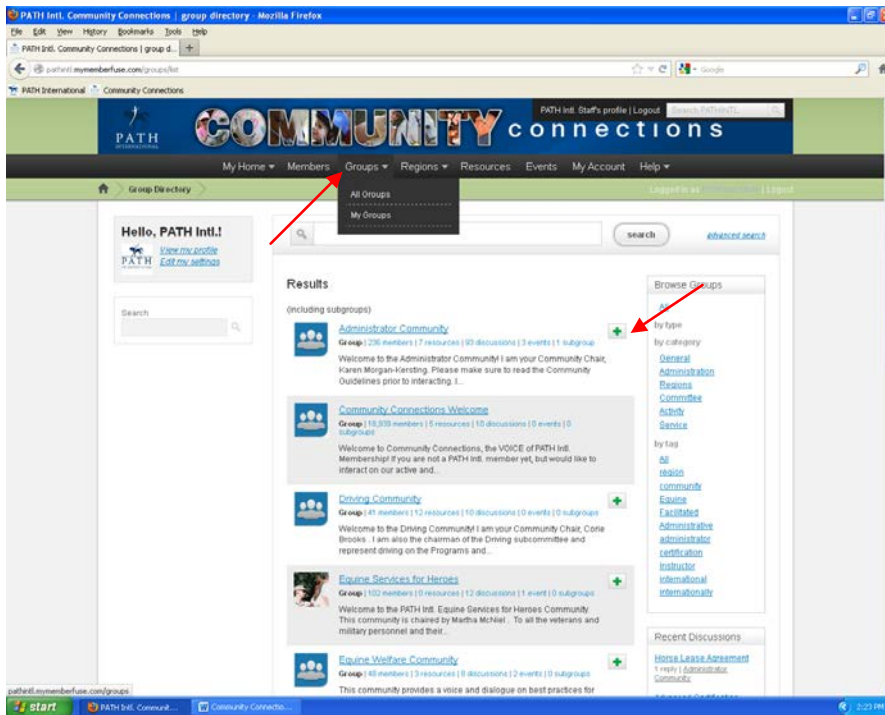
PATH Intl. Community Connections | group directory - Mozilla Firefox

File Edit View History Bookmarks Tools Help

PATH Intl. Community Connections | group d...

pathintl.mymemberfuse.com/groups/list

Google

PATH International Community Connections

PATH Intl. Staff's profile | Logout Search PATH Intl.

PATH INTERNATIONAL

COMMUNITY connections

My Home ▾ Members Groups ▾ Regions ▾ Resources Events My Account Help ▾

Group Directory

All Groups

My Groups

Logged in as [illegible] | Logout

Hello, PATH Intl.!

View my profile
Edit my settings

Search

search

advanced search

Results

(including subgroups)

Administrator Community

Group | 236 members | 7 resources | 93 discussions | 3 events | 1 subgroup

Welcome to the Administrator Community! I am your Community Chair, Karen Morgan-Kersting. Please make sure to read the Community Guidelines prior to interacting. I...

Community Connections Welcome

Group | 16,309 members | 5 resources | 10 discussions | 0 events | 0 subgroups

Welcome to Community Connections, the VOICE of PATH Intl. Membership! If you are not a PATH Intl. member yet, but would like to interact on our active and...

Driving Community

Group | 41 members | 12 resources | 10 discussions | 0 events | 0 subgroups

Welcome to the Driving Community! I am your Community Chair, Corie Brooks . I am also the chairman of the Driving subcommittee and represent driving on the Programs and...

Equine Services for Heroes

Group | 102 members | 0 resources | 12 discussions | 1 event | 0 subgroups

Welcome to the PATH Intl. Equine Services for Heroes Community This community is chaired by Martha McNiel . To all the veterans and military personnel and their...

Equine Welfare Community

Group | 48 members | 3 resources | 8 discussions | 2 events | 0 subgroups

This community provides a voice and dialogue on best practices for

Browse Groups

All

by type

by category

General
Administration
Regions
Committee
Activity
Service

by tag

All
region
community
Equine
Facilitated
Administrative
administrator
certification
instructor
international
internationally

Recent Discussions

Horse Lease Agreement
1 reply | Administrator Community

pathintl.mymemberfuse.com/groups

start PATH Intl. Communit... Community Connectio...

2:23 PM